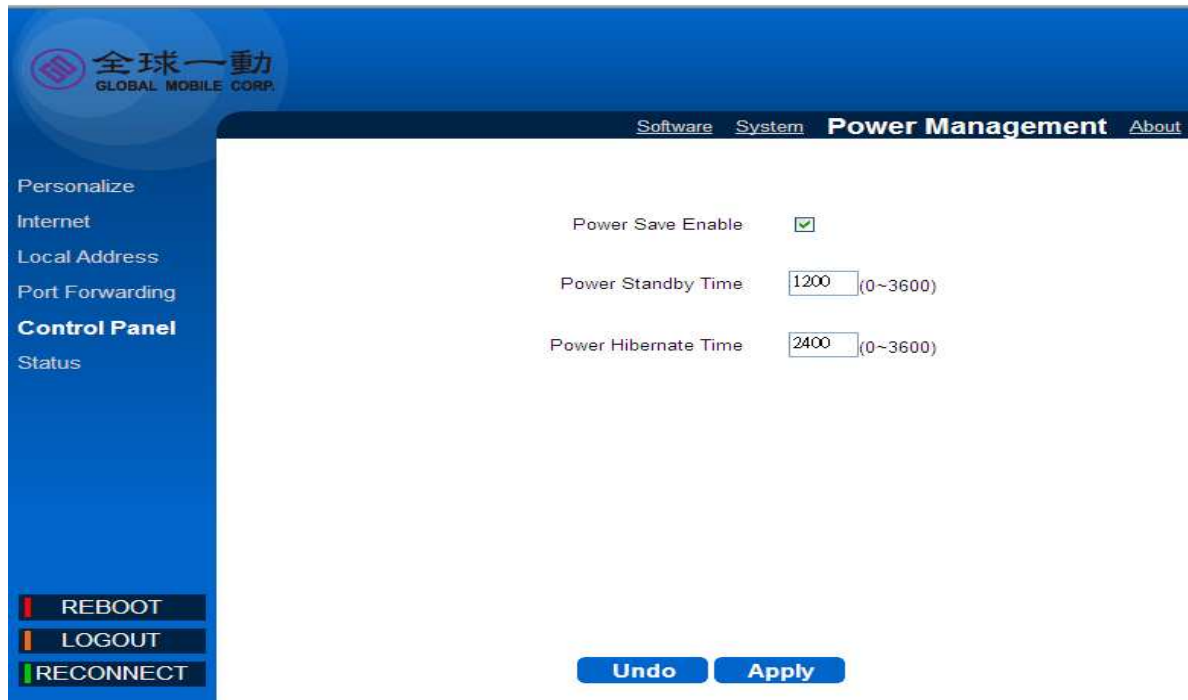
全球一動
GLOBAL MOBILE CORP.

Software System Power Management About

Personalize
Internet
Local Address
Port Forwarding
Control Panel
Status

Power Save Enable ☑

Power Standby Time 1200 (0~3600)

Power Hibernate Time 2400 (0~3600)

REBOOT
LOGOUT
RECONNECT

Undo Apply